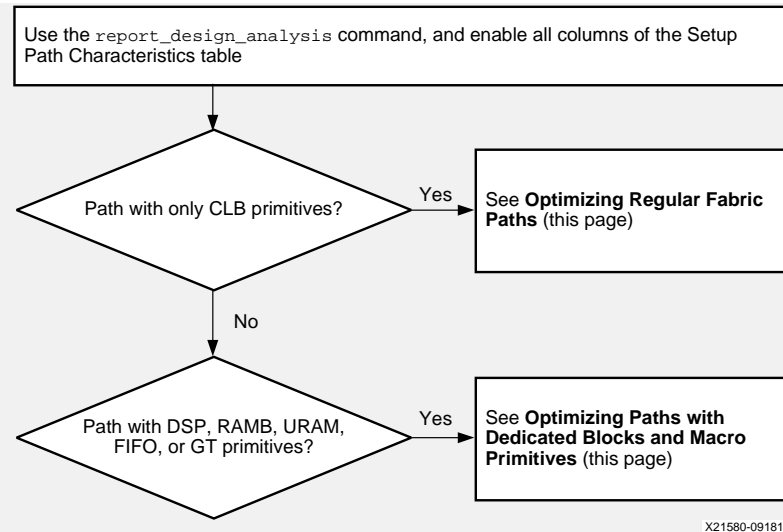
Use the report_design_analysis command, and enable all columns of the Setup Path Characteristics table

Path with only CLB primitives?

Yes

See **Optimizing Regular Fabric Paths** (this page)

No

Path with DSP, RAMB, URAM, FIFO, or GT primitives?

Yes

See **Optimizing Paths with Dedicated Blocks and Macro Primitives** (this page)

X21580-091818